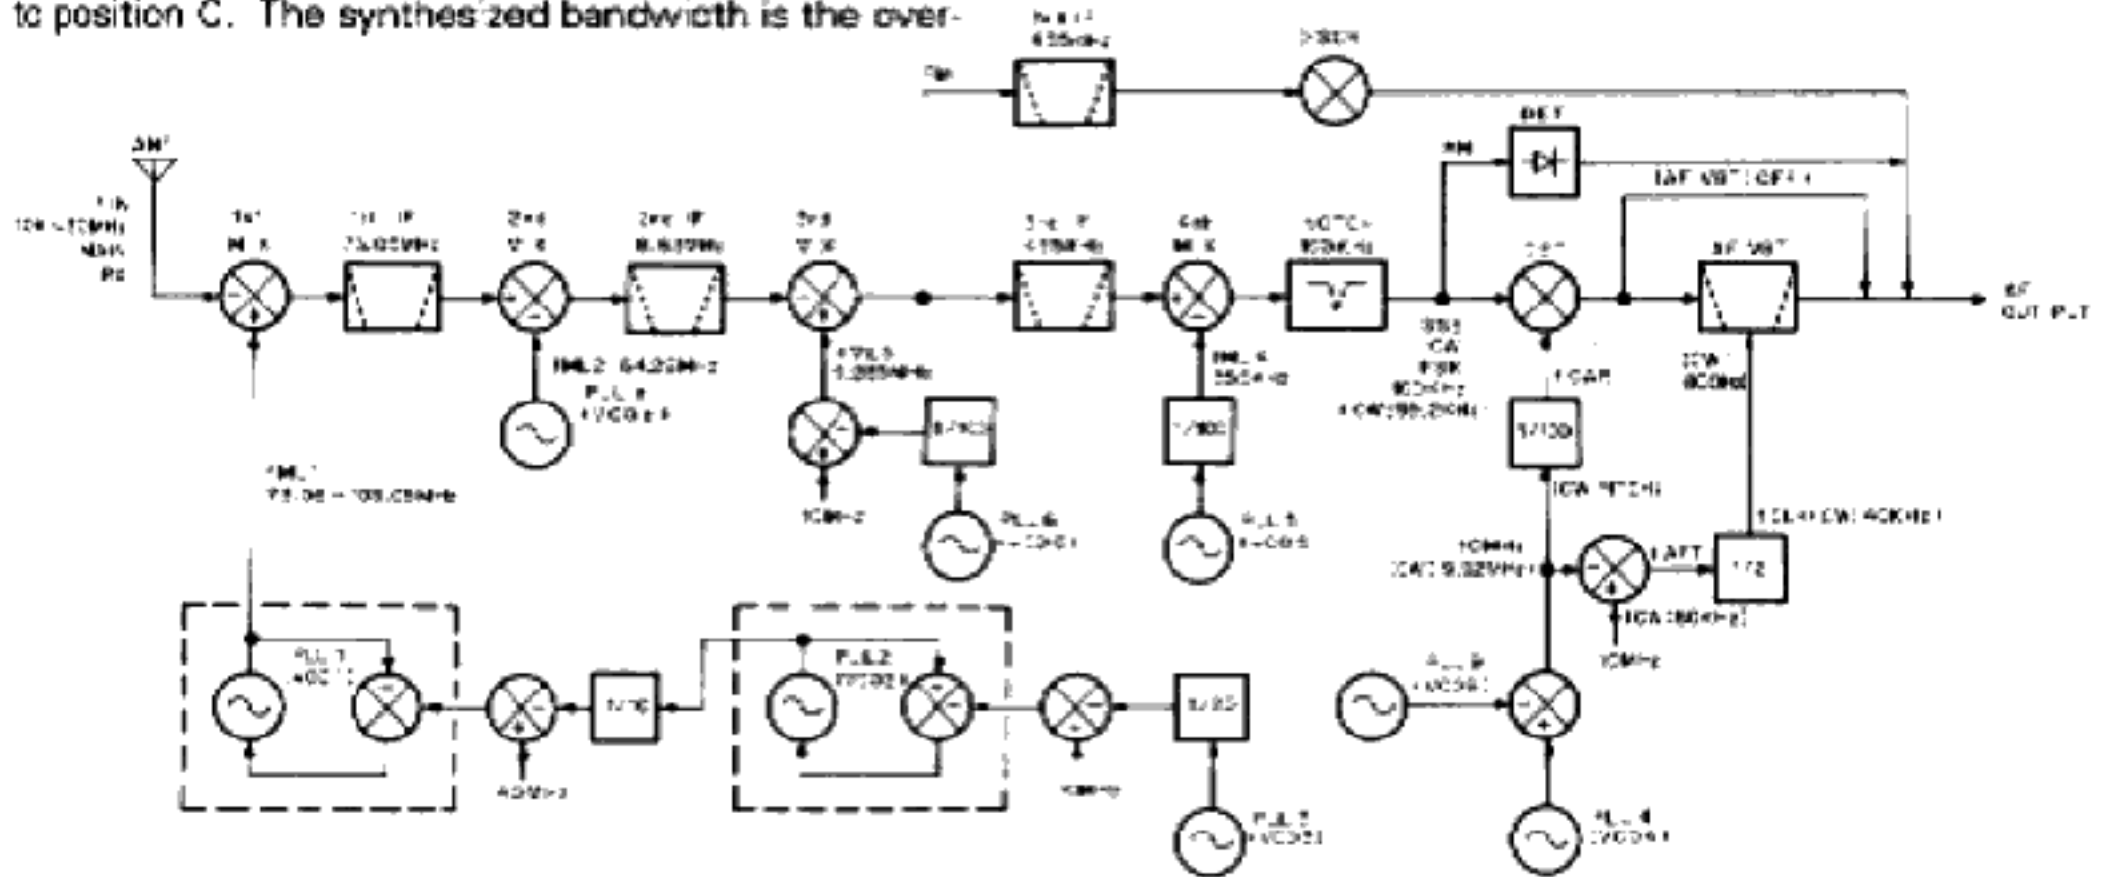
to position C. The synthesized bandwidth is the over-

ANT

1st MIX

1st IF 70.455MHz

2nd MIX

2nd IF 9.0115MHz

3rd MIX

3rd IF 455kHz

4th MIX

NOTCH 100kHz

DET

BET

AF VBT

AF OUTPUT

FM

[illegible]

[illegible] 64.25MHz

PLL 4 (VCO 4)

PLL 6

PLL 5

PLL 7

PLL 2

PLL 3

PLL 8

1/10

1/100

1/2

10MHz

40MHz

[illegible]